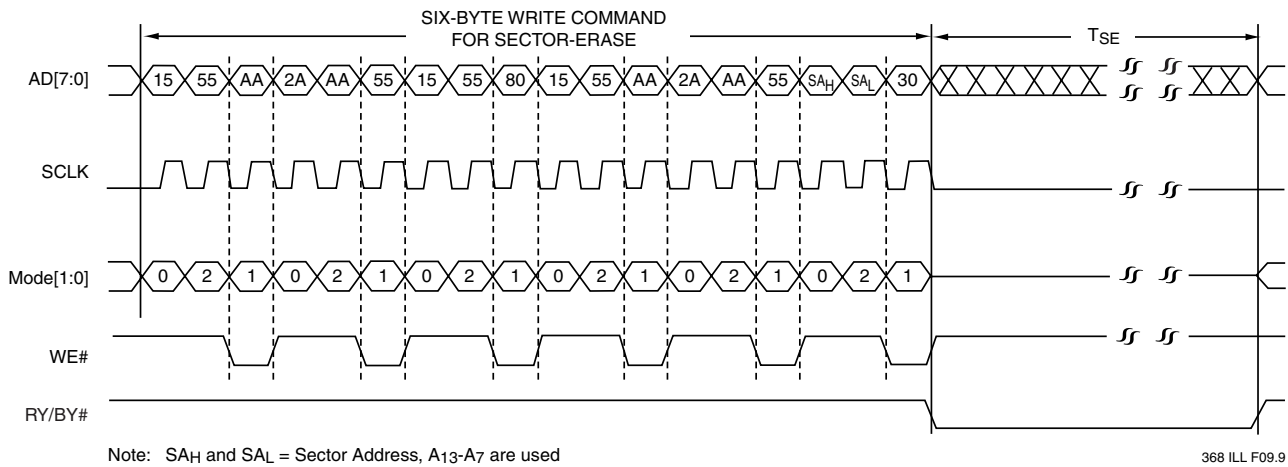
SIX-BYTE WRITE COMMAND FOR SECTOR-ERASE

$T_{SE}$

AD[7:0]

15 55 AA 2A AA 55 15 55 80 15 55 AA 2A AA 55 $SA_H$ $SA_L$ 30

SCLK

Mode[1:0]

0 2 1 0 2 1 0 2 1 0 2 1 0 2 1 0 2 1

WE#

RY/BY#

Note: $SA_H$ and $SA_L$ = Sector Address, $A_{13}$-$A_7$ are used

368 ILL F09.9